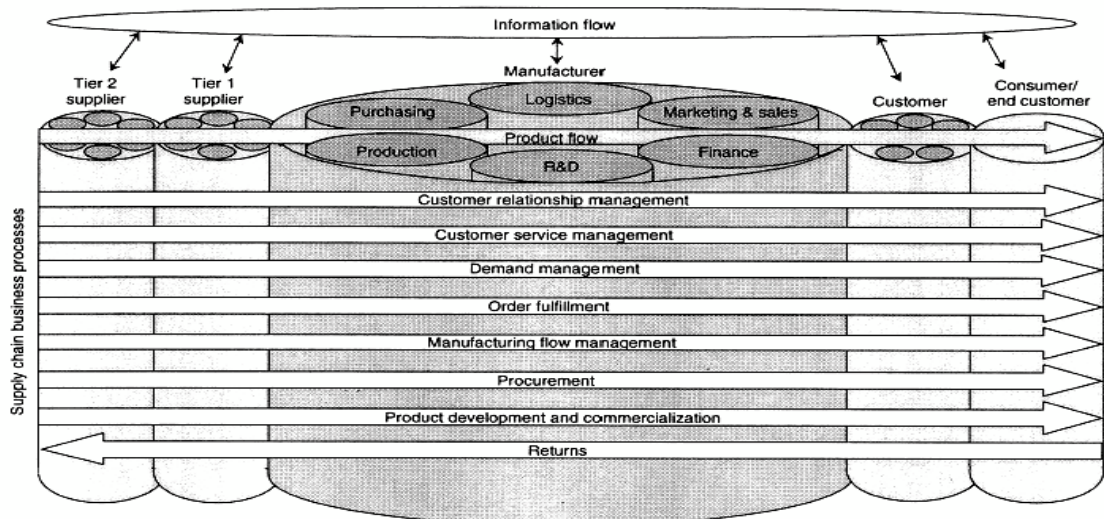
Information flow

Tier 2 supplier

Tier 1 supplier

Manufacturer

Logistics

Purchasing

Marketing & sales

Customer

Consumer/ end customer

Product flow

Production

R&D

Finance

Supply chain business processes

Customer relationship management

Customer service management

Demand management

Order fulfillment

Manufacturing flow management

Procurement

Product development and commercialization

Returns